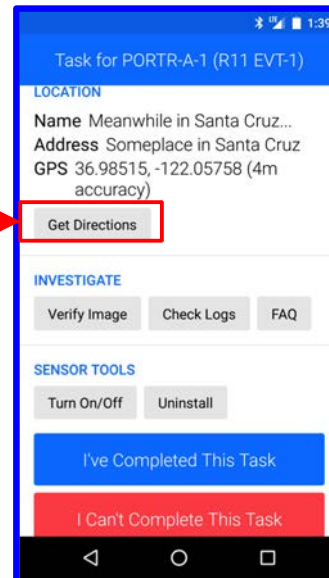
1:39

Task for PORTR-A-1 (R11 EVT-1)

LOCATION

Name Meanwhile in Santa Cruz...
Address Someplace in Santa Cruz
GPS 36.98515, -122.05758 (4m accuracy)

Get Directions

INVESTIGATE

Verify Image Check Logs FAQ

SENSOR TOOLS

Turn On/Off Uninstall

I've Completed This Task

I Can't Complete This Task